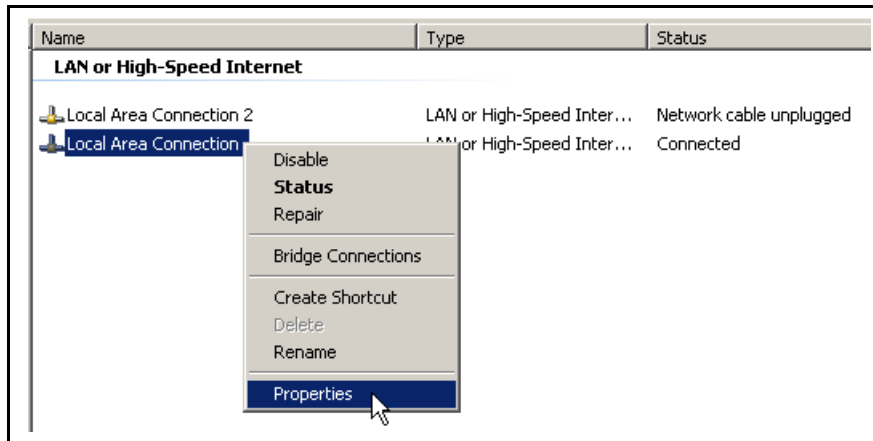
| Name | Type | Status |
|---|---|---|
| **LAN or High-Speed Internet** | | |
| Local Area Connection 2 | LAN or High-Speed Inter... | Network cable unplugged |
| Local Area Connection | LAN or High-Speed Inter... | Connected |

Disable
**Status**
Repair

Bridge Connections

Create Shortcut
Delete
Rename

Properties